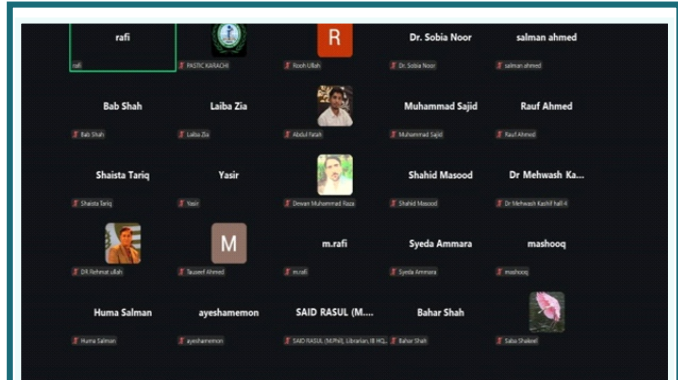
rafi
rafi
PASTIC KARACHI
R
Rooh Ullah
Dr. Sobia Noor
Dr. Sobia Noor
salman ahmed
salman ahmed

Bab Shah
Bab Shah
Laiba Zia
Laiba Zia
Abdul fatah
Muhammad Sajid
Muhammad Sajid
Rauf Ahmed
Rauf Ahmed

Shaista Tariq
Shaista Tariq
Yasir
Yasir
Dewan Muhammad Raza
Shahid Masood
Shahid Masood
Dr Mehwash Ka...
Dr Mehwash Kashif hall-4

DR.Rehmat ullah
M
Tauseef Ahmed
m.rafi
m.rafi
Syeda Ammara
Syeda Ammara
mashooq
mashooq

Huma Salman
Huma Salman
ayeshamemon
ayeshamemon
SAID RASUL (M....
SAID RASUL (MPhil), Librarian, IB HQ...
Bahar Shah
Bahar Shah
Saba Shakeel